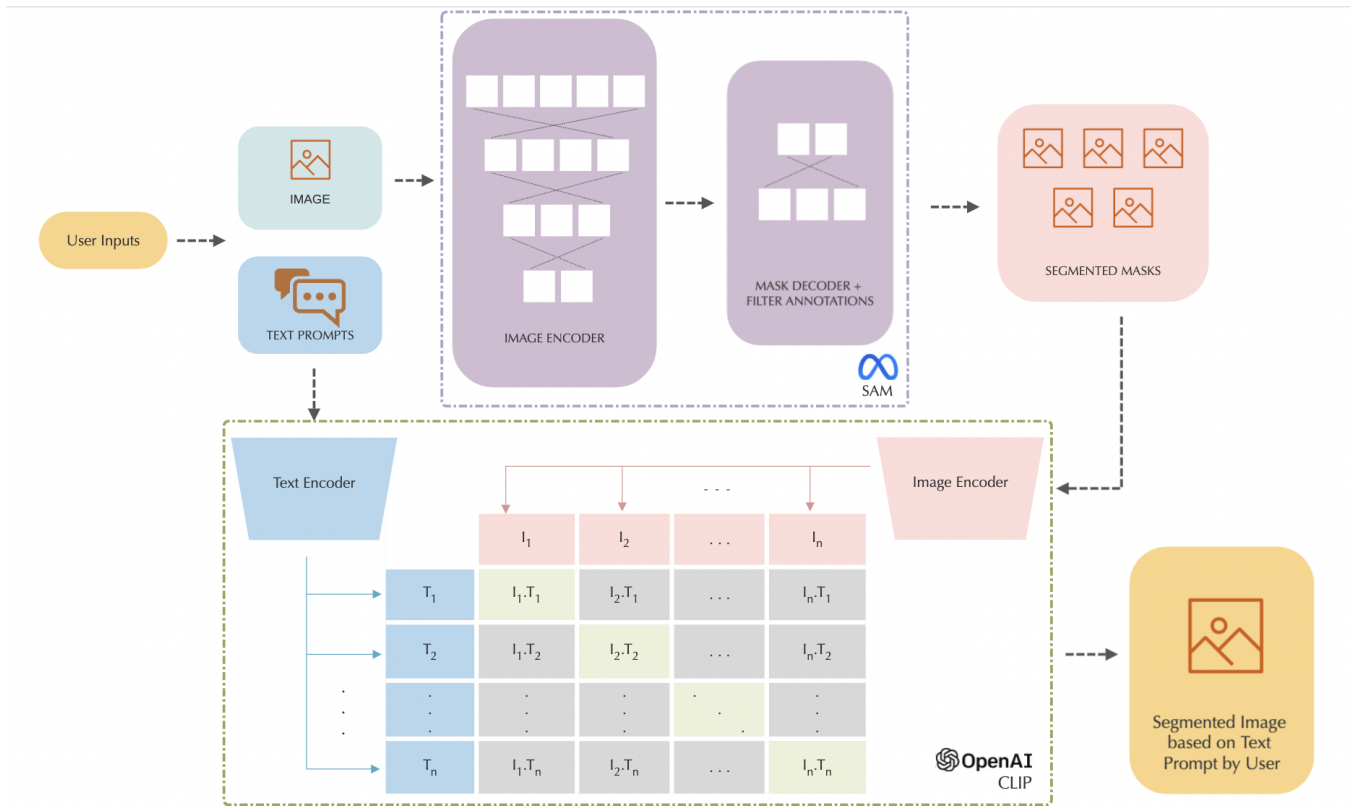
User Inputs

IMAGE

TEXT PROMPTS

IMAGE ENCODER

MASK DECODER + FILTER ANNOTATIONS

SAM

SEGMENTED MASKS

Text Encoder

Image Encoder

- - -

|  | $I_1$ | $I_2$ | ... | $I_n$ |
|---|---|---|---|---|
| $T_1$ | $I_1.T_1$ | $I_2.T_1$ | ... | $I_n.T_1$ |
| $T_2$ | $I_1.T_2$ | $I_2.T_2$ | ... | $I_n.T_2$ |
| ⋮ | ⋮ | ⋮ | ⋱ | ⋮ |
| $T_n$ | $I_1.T_n$ | $I_2.T_n$ | ... | $I_n.T_n$ |

OpenAI
CLIP

Segmented Image based on Text Prompt by User